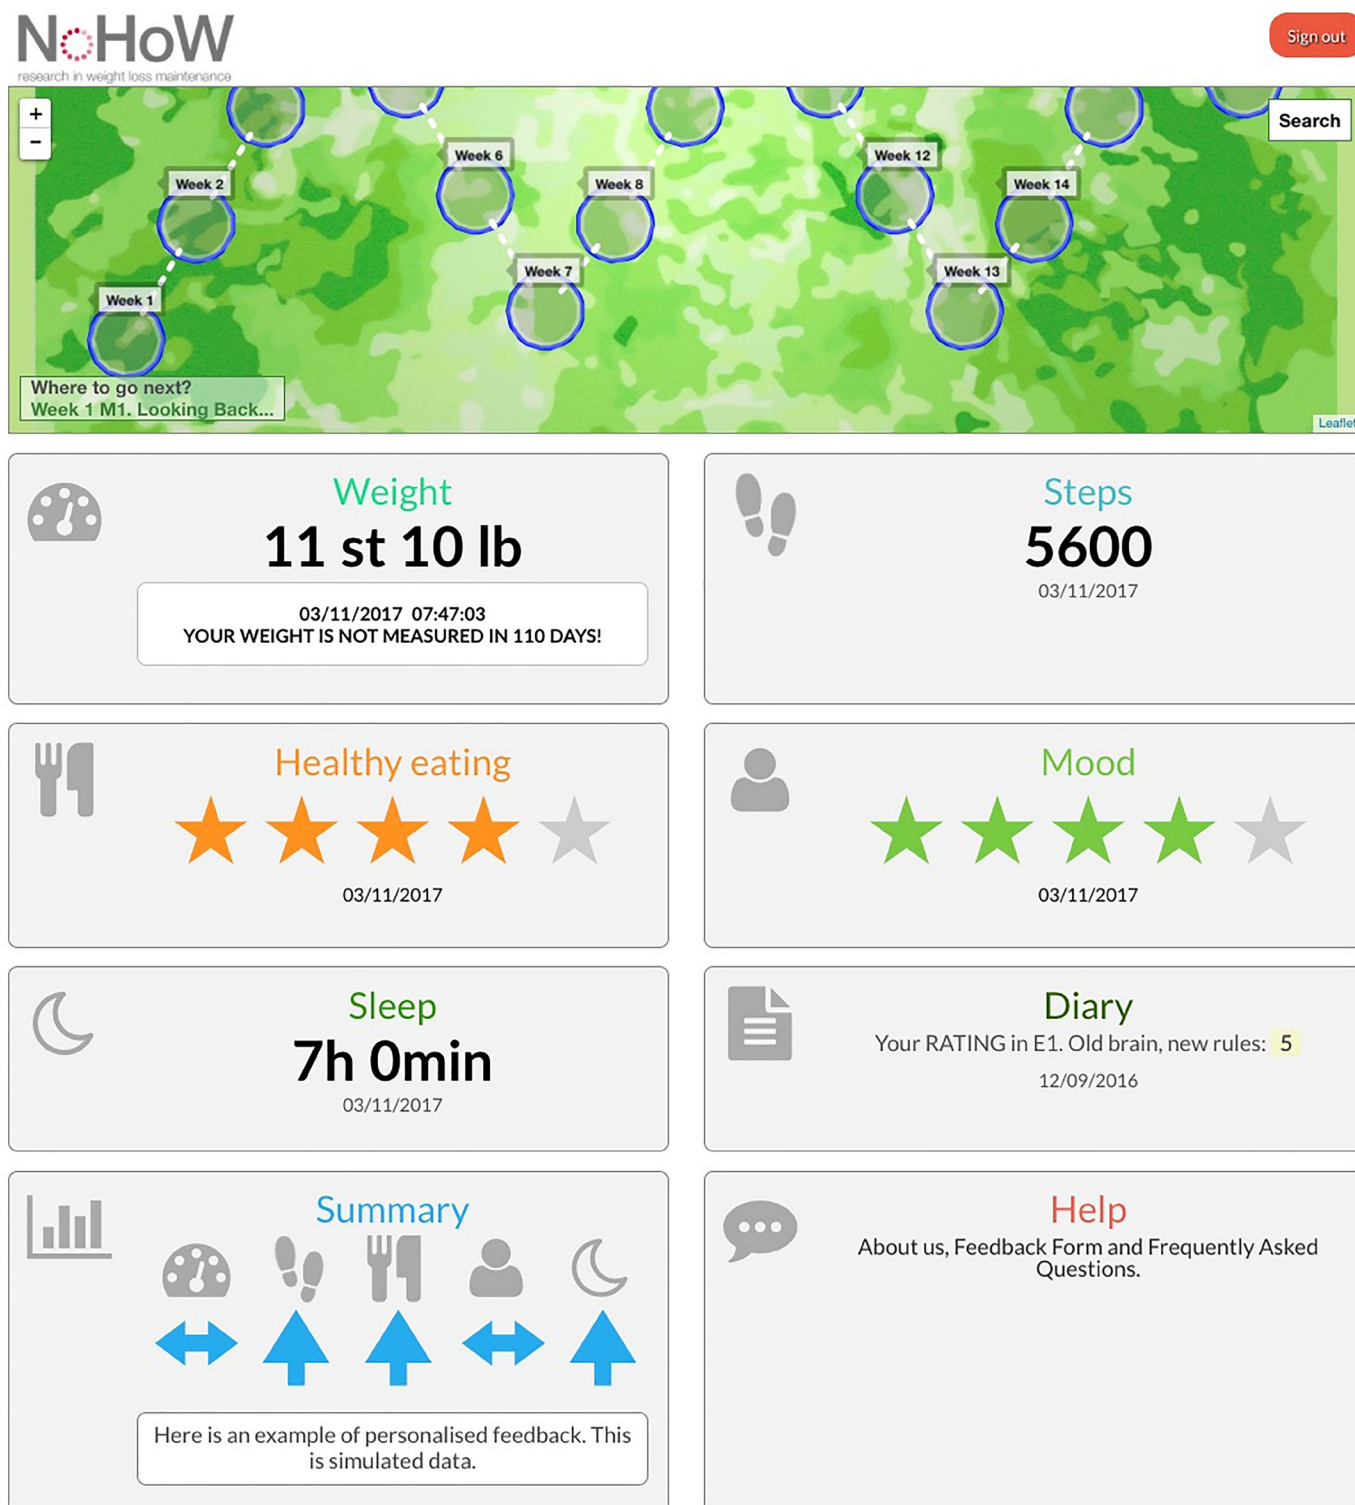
NoHoW
research in weight loss maintenance

Sign out

+
−

Search

Week 6
Week 12
Week 2
Week 8
Week 14
Week 7
Week 13
Week 1

Where to go next?
Week 1 M1. Looking Back...

Leaflet

Weight
11 st 10 lb
03/11/2017 07:47:03
YOUR WEIGHT IS NOT MEASURED IN 110 DAYS!

Steps
5600
03/11/2017

Healthy eating
03/11/2017

Mood
03/11/2017

Sleep
7h 0min
03/11/2017

Diary
Your RATING in E1. Old brain, new rules: 5
12/09/2016

Summary
Here is an example of personalised feedback. This is simulated data.

Help
About us, Feedback Form and Frequently Asked Questions.